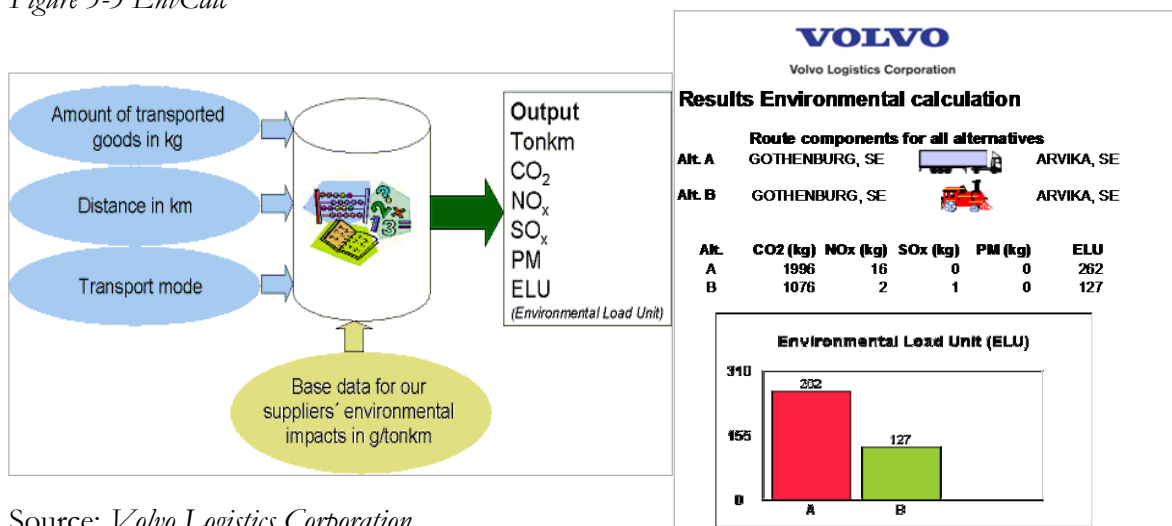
Figure 5-5 EnvCalc

Amount of transported goods in kg

Distance in km

Transport mode

Base data for our suppliers´ environmental impacts in g/tonkm

Output
Tonkm
$CO_2$
$NO_x$
$SO_x$
PM
ELU
(Environmental Load Unit)

VOLVO
Volvo Logistics Corporation

Results Environmental calculation

Route components for all alternatives

Alt. A GOTHENBURG, SE ARVIKA, SE

Alt. B GOTHENBURG, SE ARVIKA, SE

| Alt. | CO2 (kg) | NOx (kg) | SOx (kg) | PM (kg) | ELU |
|---|---|---|---|---|---|
| A | 1996 | 16 | 0 | 0 | 262 |
| B | 1076 | 2 | 1 | 0 | 127 |

Environmental Load Unit (ELU)

310
155
0
262
127
A
B

Source: Volvo Logistics Corporation